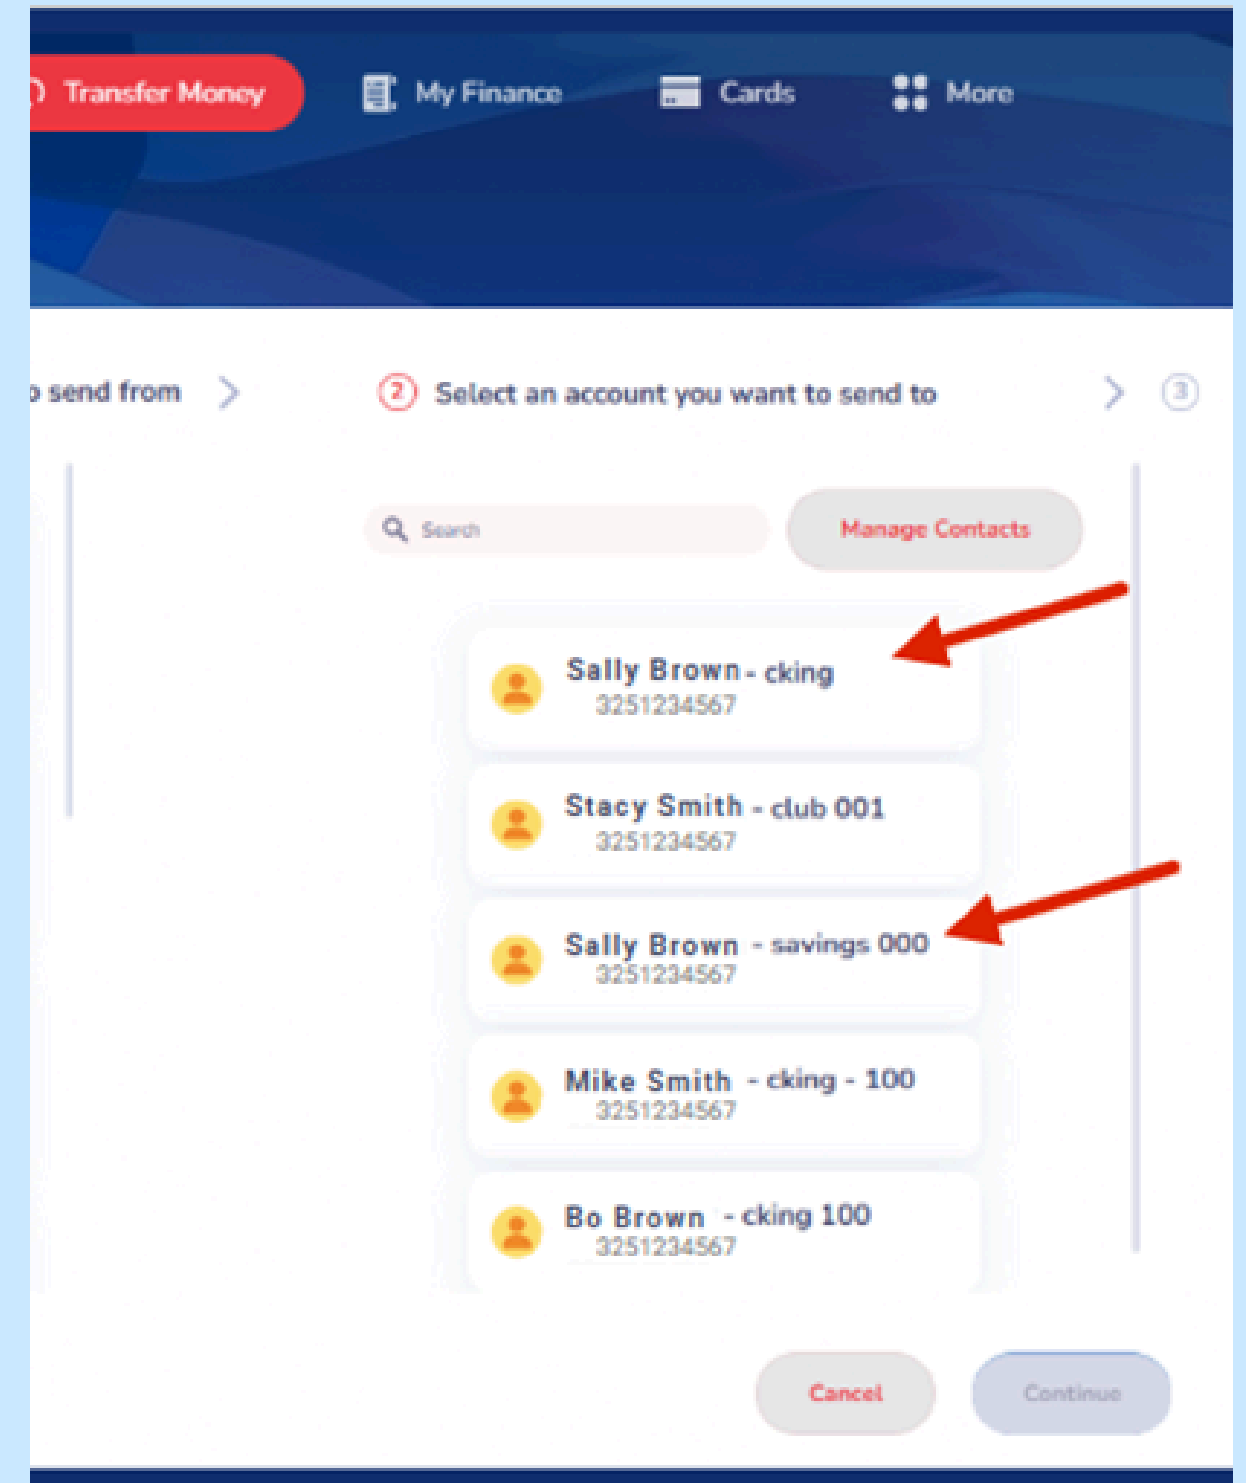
Transfer Money
My Finance
Cards
More

send from

2 Select an account you want to send to

3

Search
Manage Contacts

Sally Brown - cking
3251234567

Stacy Smith - club 001
3251234567

Sally Brown - savings 000
3251234567

Mike Smith - cking - 100
3251234567

Bo Brown - cking 100
3251234567

Cancel
Continue